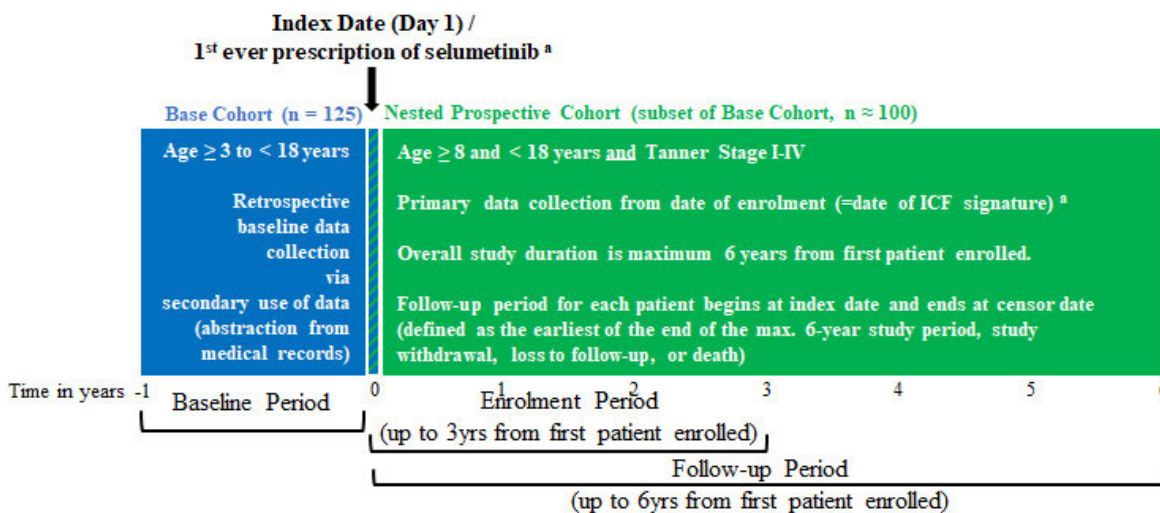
Index Date (Day 1) /
1$^{st}$ ever prescription of selumetinib $^{a}$

Base Cohort (n = 125)

Nested Prospective Cohort (subset of Base Cohort, n ≈ 100)

Age ≥ 3 to < 18 years

Retrospective baseline data collection via secondary use of data (abstraction from medical records)

Age ≥ 8 and < 18 years and Tanner Stage I-IV

Primary data collection from date of enrolment (=date of ICF signature) $^{a}$

Overall study duration is maximum 6 years from first patient enrolled.

Follow-up period for each patient begins at index date and ends at censor date (defined as the earliest of the end of the max. 6-year study period, study withdrawal, loss to follow-up, or death)

Time in years -1 0 1 2 3 4 5 6

Baseline Period

Enrolment Period
(up to 3yrs from first patient enrolled)

Follow-up Period
(up to 6yrs from first patient enrolled)